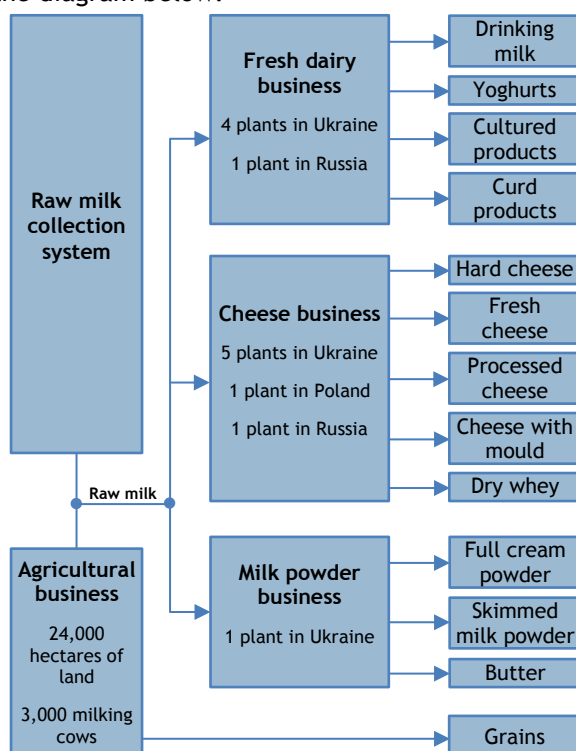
the diagram below:

Raw milk collection system

Fresh dairy business

4 plants in Ukraine

1 plant in Russia

Drinking milk

Yoghurts

Cultured products

Curd products

Cheese business

5 plants in Ukraine

1 plant in Poland

1 plant in Russia

Hard cheese

Fresh cheese

Processed cheese

Cheese with mould

Dry whey

Raw milk

Agricultural business

24,000 hectares of land

3,000 milking cows

Milk powder business

1 plant in Ukraine

Full cream powder

Skimmed milk powder

Butter

Grains